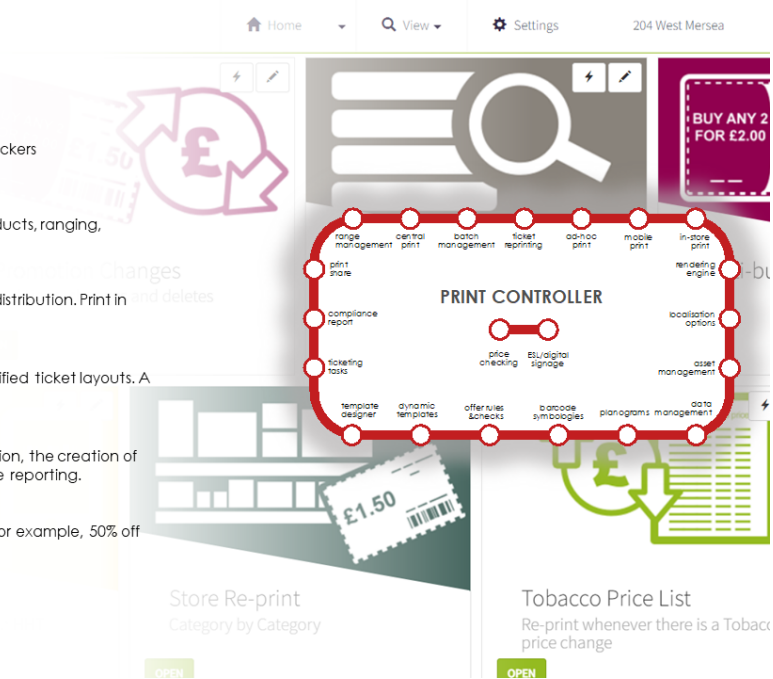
Home View Settings 204 West Mersea

ckers

ducts, ranging,

Changes
and deletes

distribution. Print in

ified ticket layouts. A

ion, the creation of
e reporting.

or example, 50% off

£1.50

BUY ANY 2
FOR £2.00

i-bu

range management
central print
batch management
ticket reprinting
ad-hoc print
mobile print
in-store print
print share
rendering engine
PRINT CONTROLLER
compliance report
localisation options
price checking
ESL/digital signage
ticketing tasks
asset management
template designer
dynamic templates
offer rules &checks
barcode symbologies
planograms
data management

£1.50

Store Re-print
Category by Category

OPEN

Tobacco Price List
Re-print whenever there is a Tobacco price change

OPEN